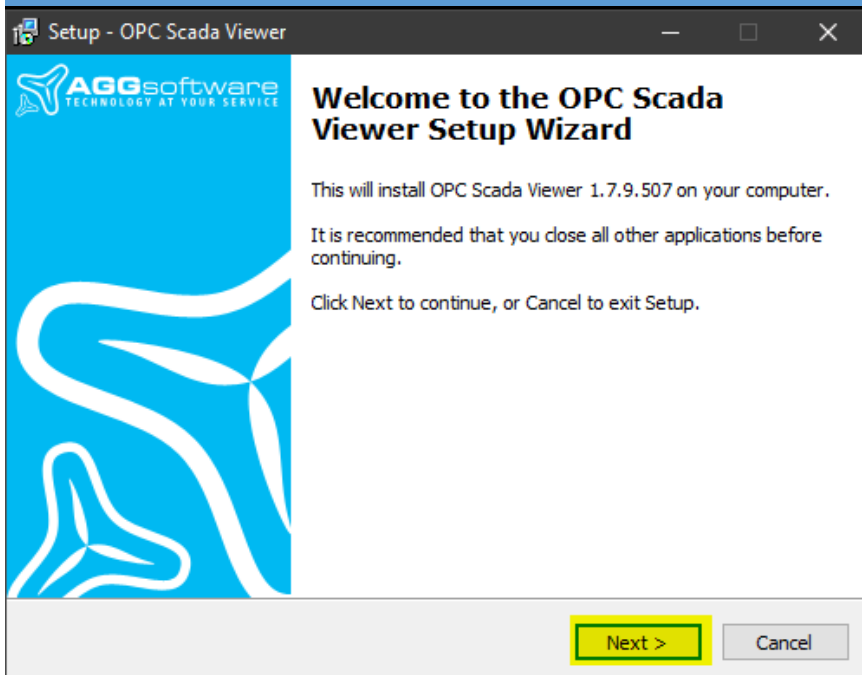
Setup - OPC Scada Viewer

AGGsoftware
TECHNOLOGY AT YOUR SERVICE

Welcome to the OPC Scada Viewer Setup Wizard

This will install OPC Scada Viewer 1.7.9.507 on your computer.

It is recommended that you close all other applications before continuing.

Click Next to continue, or Cancel to exit Setup.

Next >

Cancel